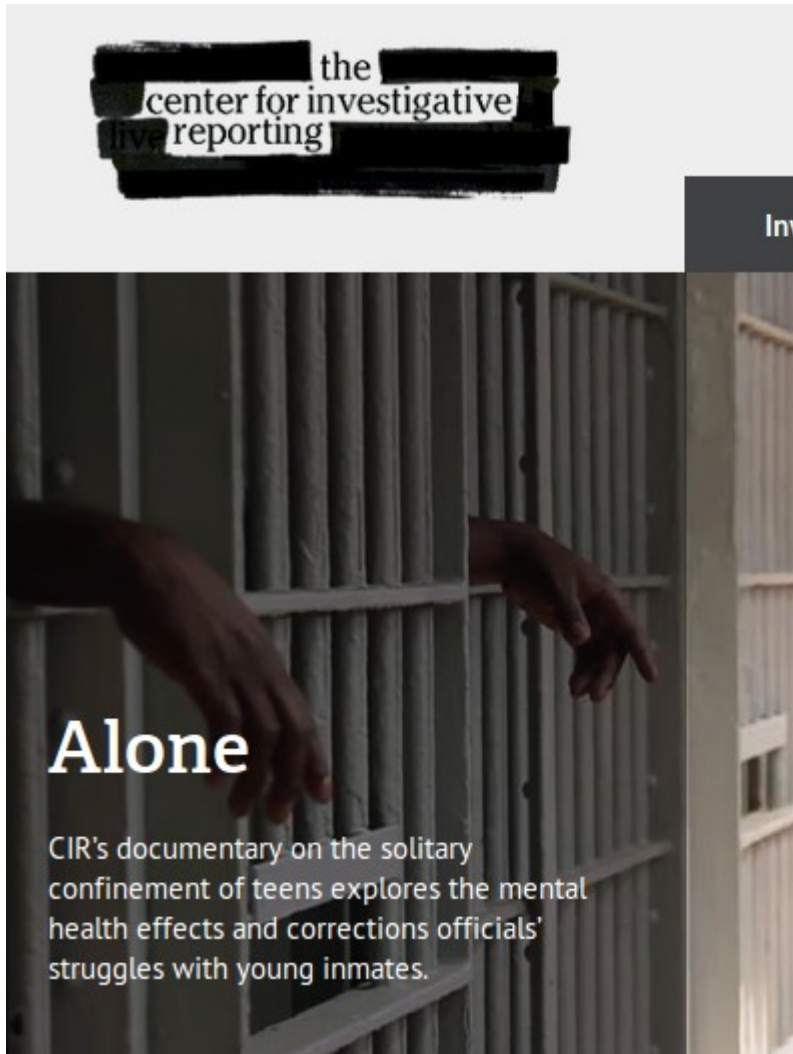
the
center for investigative
live reporting

Inv

Alone

CIR's documentary on the solitary confinement of teens explores the mental health effects and corrections officials' struggles with young inmates.